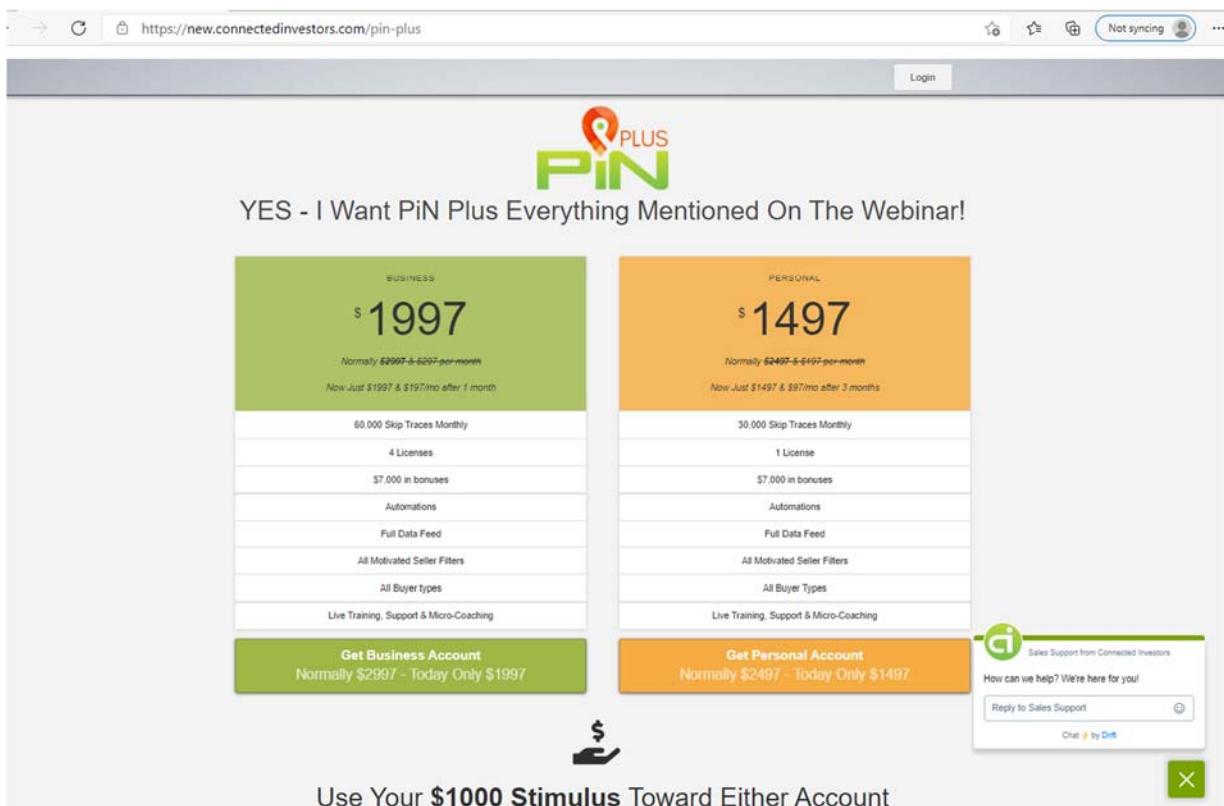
https://new.connectedinvestors.com/pin-plus

Not syncing

Login

PLUS
PiN

YES - I Want PiN Plus Everything Mentioned On The Webinar!

BUSINESS

$ 1997

Normally ~~$2997 & $297 per month~~

Now Just $1997 & $197/mo after 1 month

60,000 Skip Traces Monthly

4 Licenses

$7,000 in bonuses

Automations

Full Data Feed

All Motivated Seller Filters

All Buyer types

Live Training, Support & Micro-Coaching

Get Business Account
Normally $2997 - Today Only $1997

PERSONAL

$ 1497

Normally ~~$2497 & $197 per month~~

Now Just $1497 & $97/mo after 3 months

30,000 Skip Traces Monthly

1 License

$7,000 in bonuses

Automations

Full Data Feed

All Motivated Seller Filters

All Buyer Types

Live Training, Support & Micro-Coaching

Get Personal Account
Normally $2497 - Today Only $1497

Sales Support from Connected Investors

How can we help? We're here for you!

Reply to Sales Support

Chat by Drift

Use Your **$1000 Stimulus** Toward Either Account